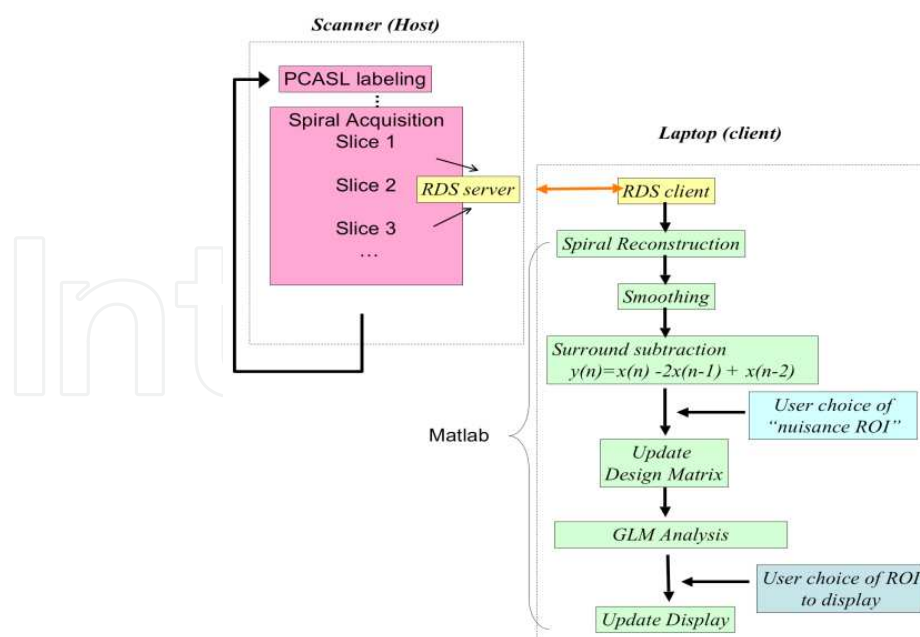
Scanner (Host)

PCASL labeling

⋮

Spiral Acquisition
Slice 1

Slice 2

Slice 3

…

RDS server

Laptop (client)

RDS client

Spiral Reconstruction

Smoothing

Surround subtraction
$y(n)=x(n) -2x(n-1) + x(n-2)$

User choice of "nuisance ROI"

Update Design Matrix

GLM Analysis

User choice of ROI to display

Update Display

Matlab